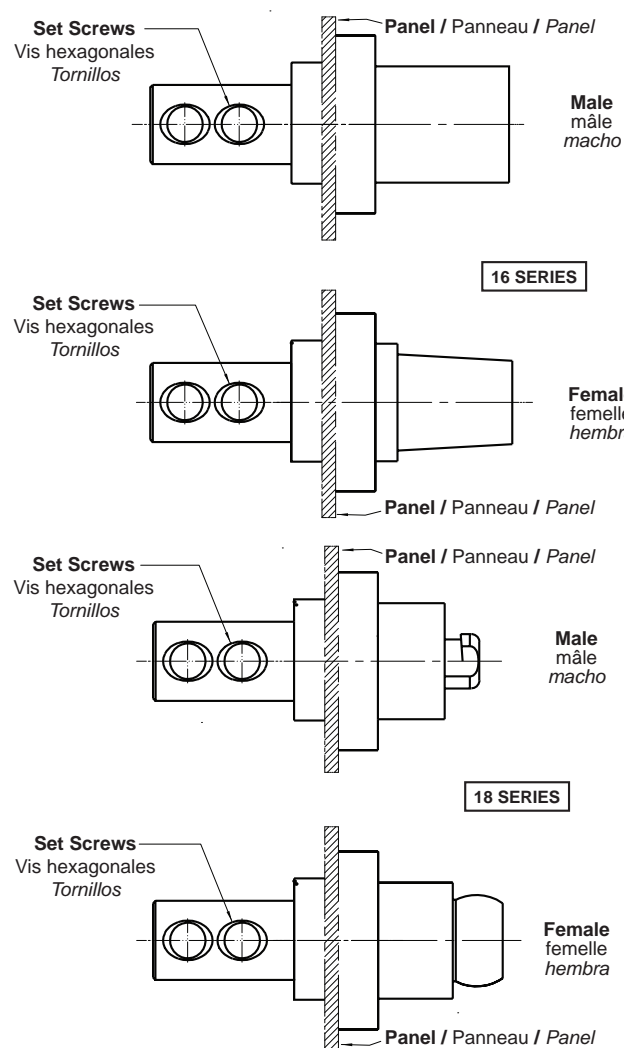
Set Screws
Vis hexagonales
*Tornillos*

**Panel /** Panneau **/** *Panel*

**Male**
mâle
*macho*

**16 SERIES**

**Set Screws**
Vis hexagonales
*Tornillos*

**Femal**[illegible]
femell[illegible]
*hembr*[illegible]

**Panel /** Panneau **/** *Panel*

**Set Screws**
Vis hexagonales
*Tornillos*

**Panel /** Panneau **/** *Panel*

**Male**
mâle
*macho*

**18 SERIES**

**Set Screws**
Vis hexagonales
*Tornillos*

**Female**
femelle
*hembra*

**Panel /** Panneau **/** *Panel*